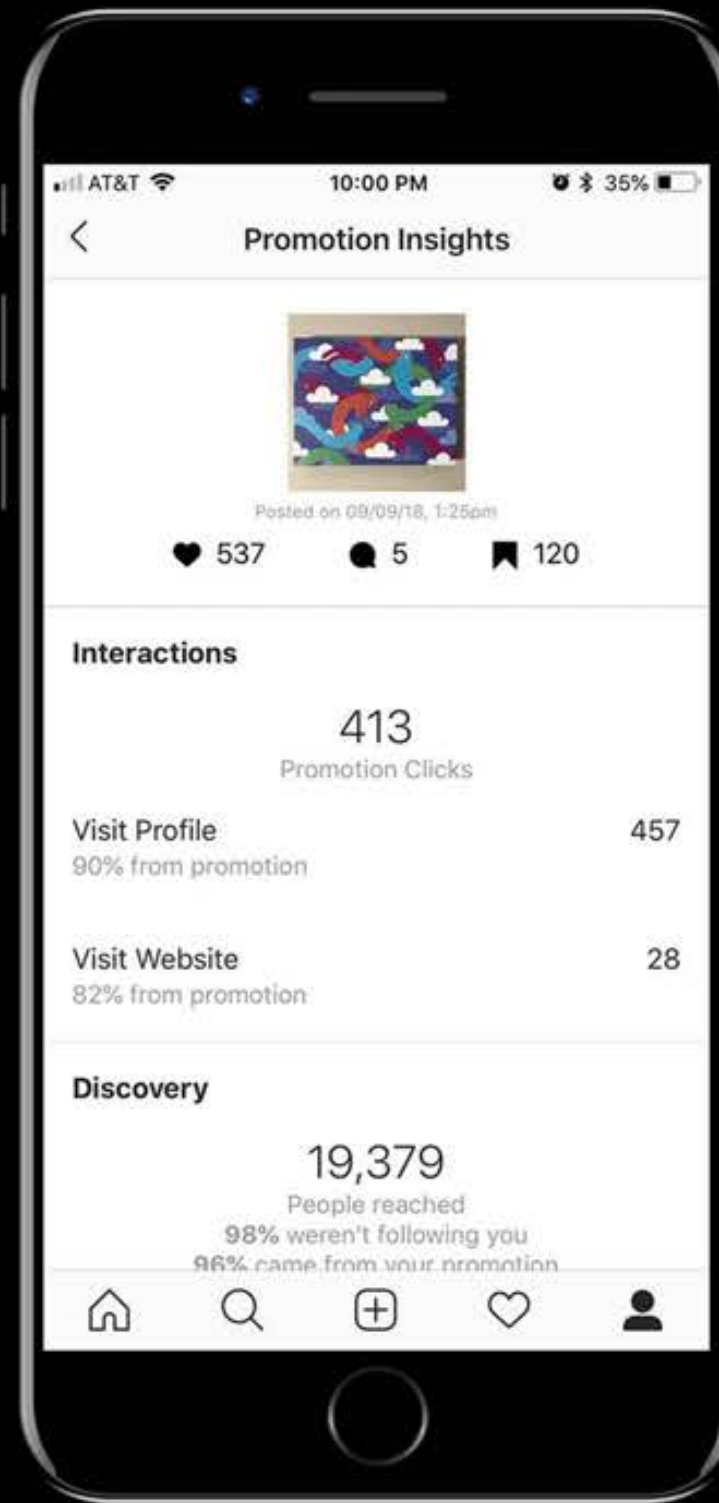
AT&T 10:00 PM 35%

Promotion Insights

Posted on 09/09/18, 1:25pm

537 5 120

Interactions

413
Promotion Clicks

Visit Profile 457
90% from promotion

Visit Website 28
82% from promotion

Discovery

19,379
People reached
98% weren't following you
96% came from your promotion